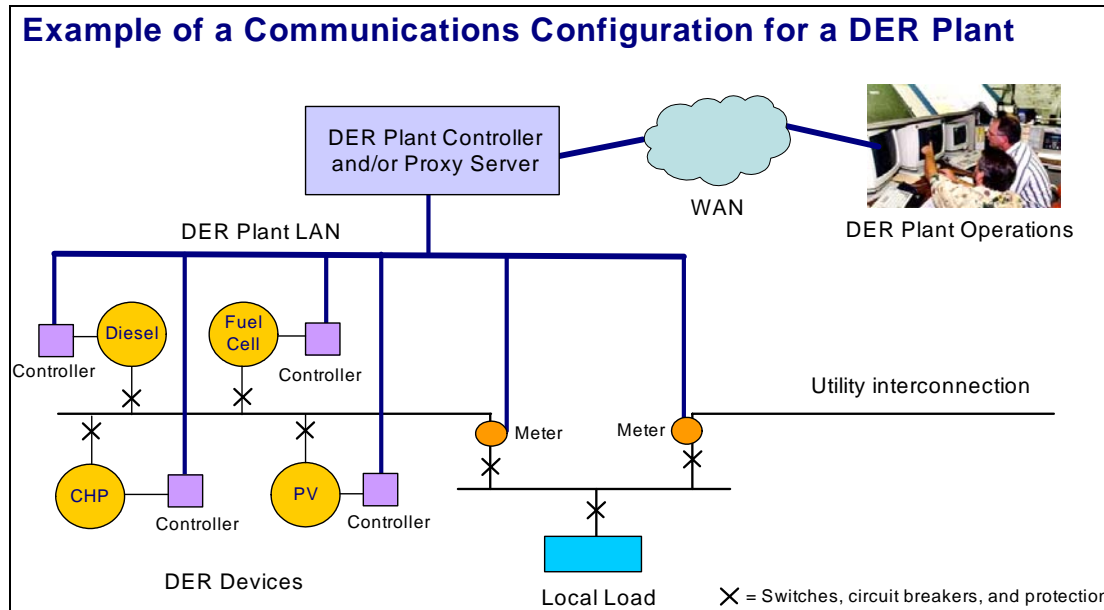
Example of a Communications Configuration for a DER Plant

DER Plant Controller and/or Proxy Server

WAN

DER Plant Operations

DER Plant LAN

Diesel

Fuel Cell

Controller

Controller

Utility interconnection

Meter

Meter

CHP

PV

Controller

Controller

DER Devices

Local Load

✕ = Switches, circuit breakers, and protectio